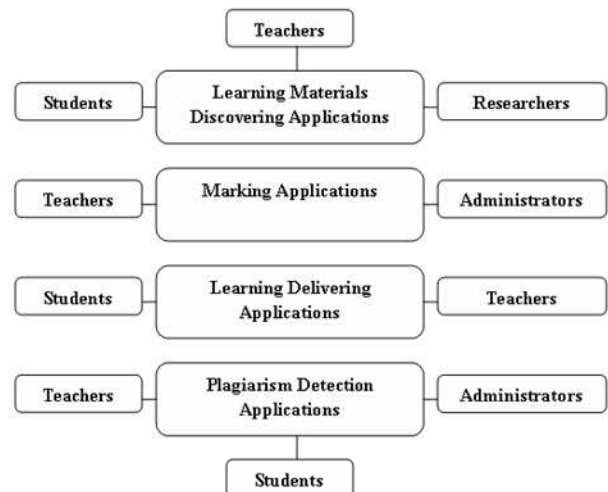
Teachers

Students

Learning Materials Discovering Applications

Researchers

Teachers

Marking Applications

Administrators

Students

Learning Delivering Applications

Teachers

Teachers

Plagiarism Detection Applications

Administrators

Students